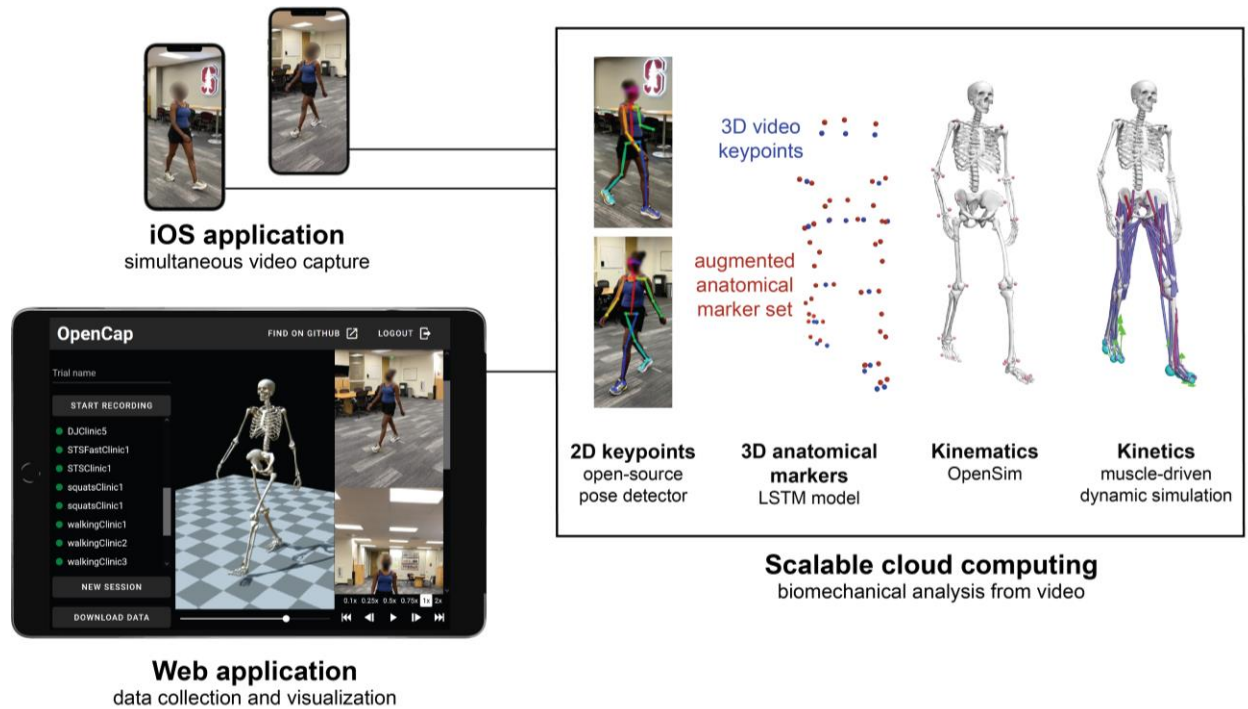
iOS application
simultaneous video capture

OpenCap
FIND ON GITHUB
LOGOUT
Trial name
START RECORDING
DJClinic5
STSFastClinic1
STSClinic1
squatsClinic1
squatsClinic1
walkingClinic1
walkingClinic2
walkingClinic3
NEW SESSION
DOWNLOAD DATA
0.1x 0.25x 0.5x 0.75x 1x 2x

Web application
data collection and visualization

3D video keypoints

augmented anatomical marker set

2D keypoints
open-source pose detector

3D anatomical markers
LSTM model

Kinematics
OpenSim

Kinetics
muscle-driven dynamic simulation

Scalable cloud computing
biomechanical analysis from video